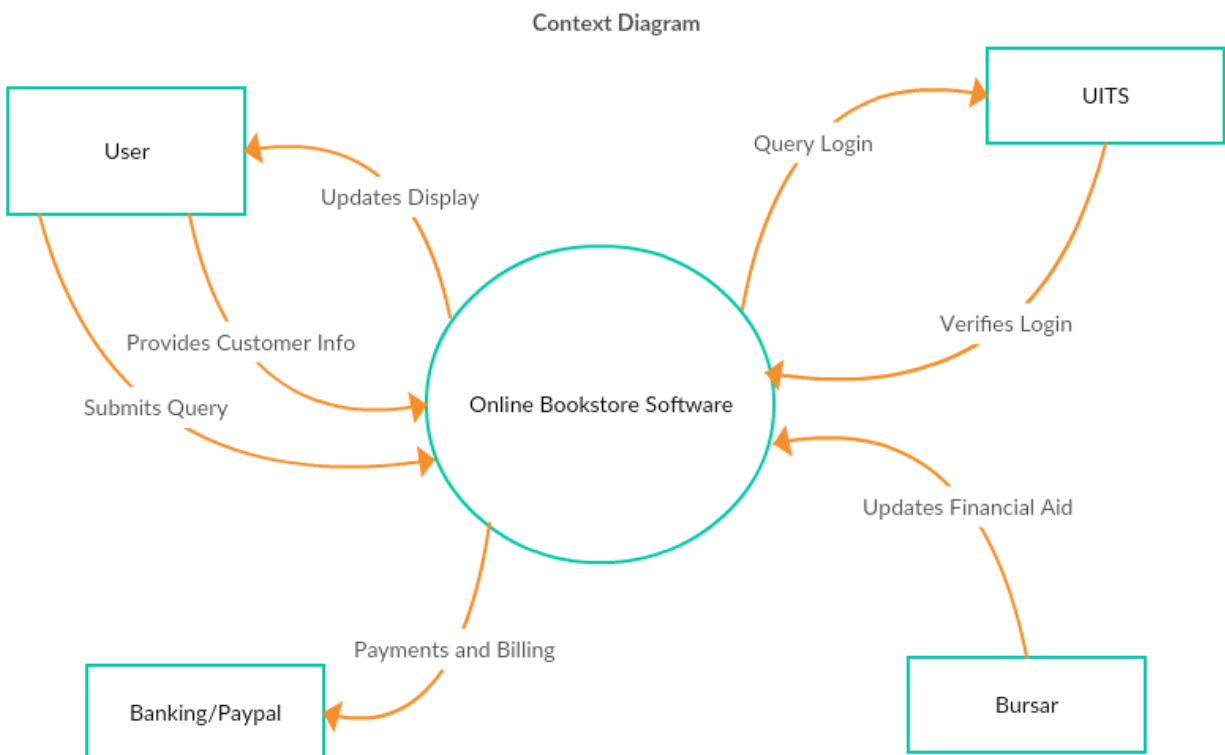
Context Diagram

User

Updates Display

Query Login

UITS

Provides Customer Info

Verifies Login

Submits Query

Online Bookstore Software

Updates Financial Aid

Payments and Billing

Banking/Paypal

Bursar